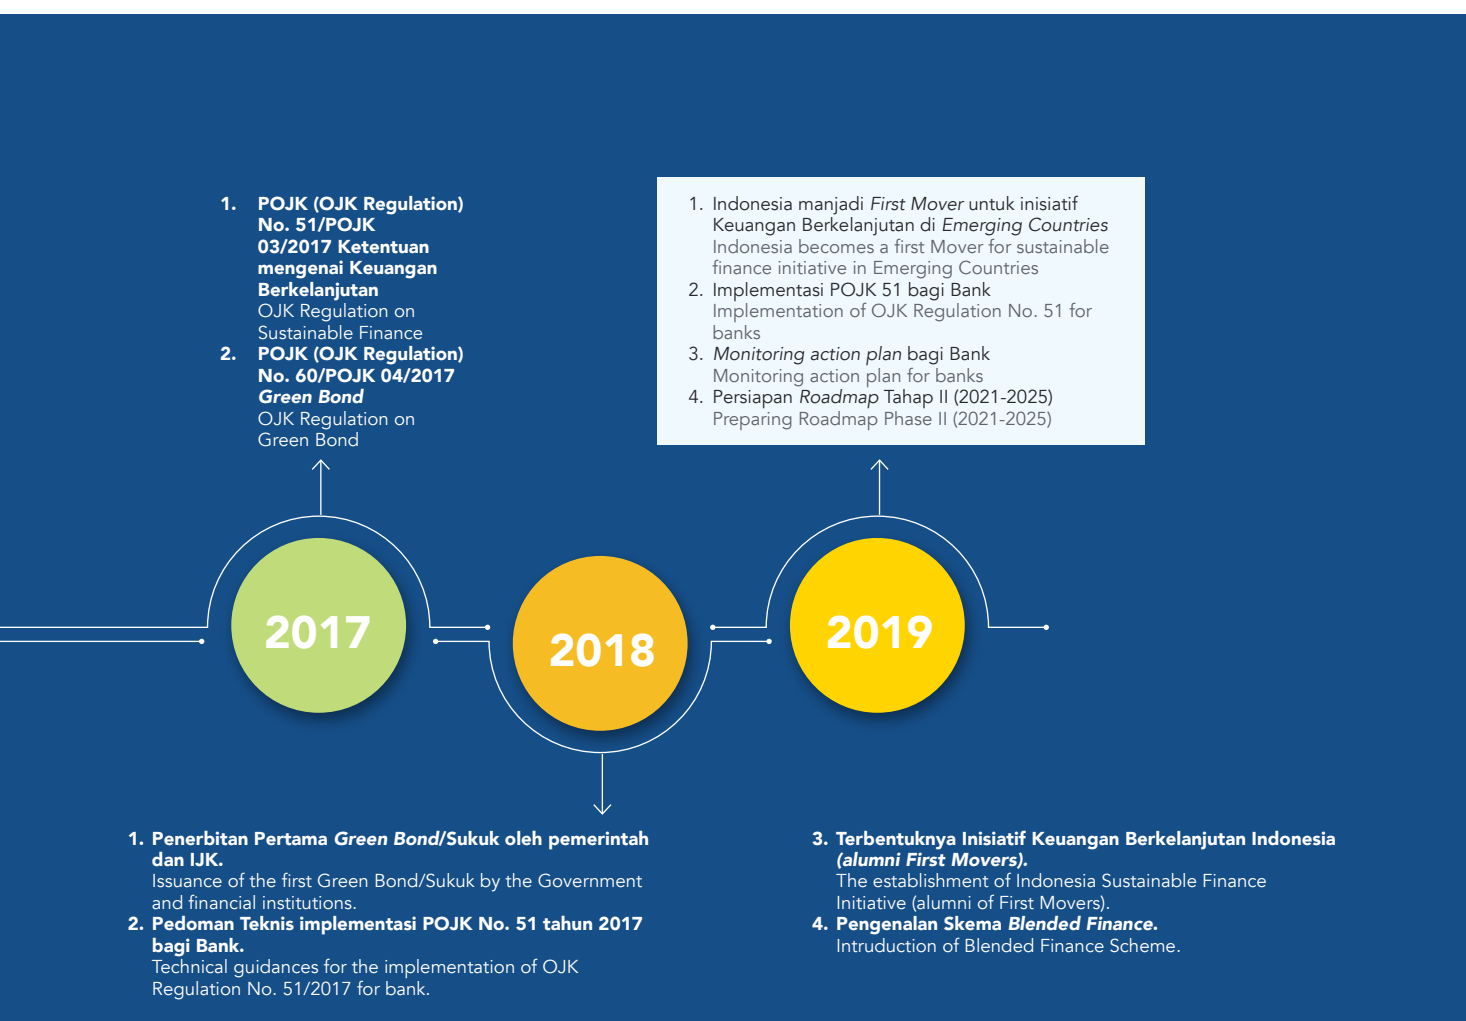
1. **POJK (OJK Regulation) No. 51/POJK 03/2017 Ketentuan mengenai Keuangan Berkelanjutan**
OJK Regulation on Sustainable Finance
2. **POJK (OJK Regulation) No. 60/POJK 04/2017 *Green Bond***
OJK Regulation on Green Bond

1. Indonesia manjadi *First Mover* untuk inisiatif Keuangan Berkelanjutan di *Emerging Countries*
Indonesia becomes a first Mover for sustainable finance initiative in Emerging Countries
2. Implementasi POJK 51 bagi Bank
Implementation of OJK Regulation No. 51 for banks
3. *Monitoring action plan* bagi Bank
Monitoring action plan for banks
4. Persiapan *Roadmap* Tahap II (2021-2025)
Preparing Roadmap Phase II (2021-2025)

2017

2018

2019

1. **Penerbitan Pertama *Green Bond*/Sukuk oleh pemerintah dan IJK.**
Issuance of the first Green Bond/Sukuk by the Government and financial institutions.
2. **Pedoman Teknis implementasi POJK No. 51 tahun 2017 bagi Bank.**
Technical guidances for the implementation of OJK Regulation No. 51/2017 for bank.

3. **Terbentuknya Inisiatif Keuangan Berkelanjutan Indonesia *(alumni First Movers).***
The establishment of Indonesia Sustainable Finance Initiative (alumni of First Movers).
4. **Pengenalan Skema *Blended Finance*.**
Intruduction of Blended Finance Scheme.